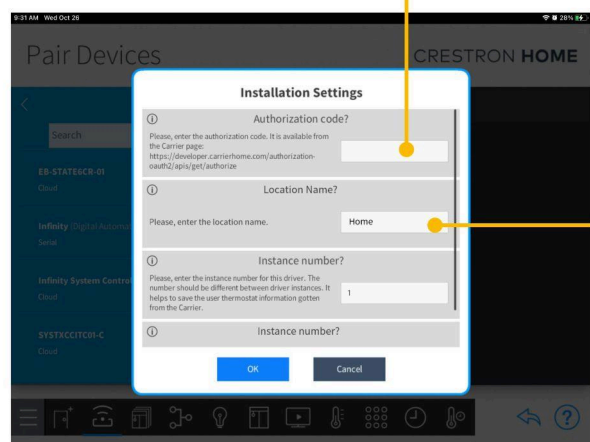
9:31 AM Wed Oct 26

28%

Pair Devices

CRESTRON HOME

Search

EB-STATE6CR-01
Cloud

Infinity (Digital Automa
Serial

Infinity System Contro
Cloud

SYSTXCCITC01-C
Cloud

Installation Settings

Authorization code?

Please, enter the authorization code. It is available from the Carrier page: https://developer.carrierhome.com/authorization-oauth2/apis/get/authorize

Location Name?

Please, enter the location name.

Home

Instance number?

Please, enter the instance number for this driver. The number should be different between driver instances. It helps to save the user thermostat information gotten from the Carrier.

1

Instance number?

OK

Cancel